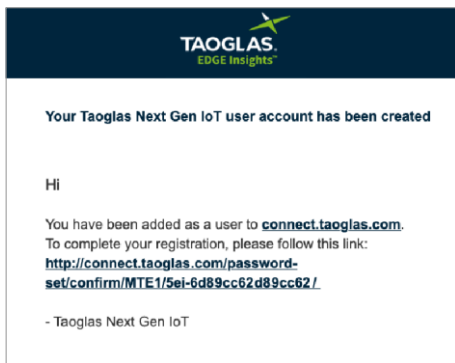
TAOGLAS.
EDGE Insights™

Your Taoglas Next Gen IoT user account has been created

Hi

You have been added as a user to connect.taoglas.com. To complete your registration, please follow this link: http://connect.taoglas.com/password-set/confirm/MTE1/5ei-6d89cc62d89cc62/

- Taoglas Next Gen IoT